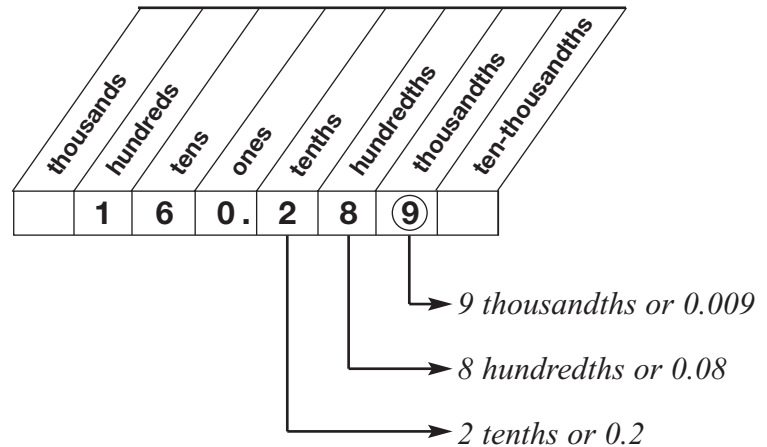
| thousands | hundreds | tens | ones | tenths | hundredths | thousandths | ten-thousandths |
|---|---|---|---|---|---|---|---|
| | 1 | 6 | 0. | 2 | 8 | 9 | |

9 thousandths or 0.009

8 hundredths or 0.08

2 tenths or 0.2